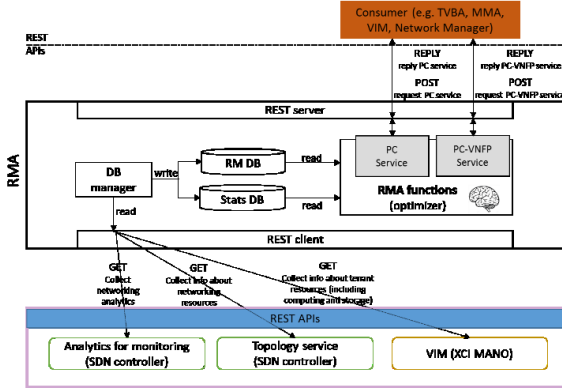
Consumer (e.g. TVBA, MMA, VIM, Network Manager)

REST
APIs

REPLY
reply PC service
POST
request PC service

REPLY
reply PC-VNFP service
POST
request PC-VNFP service

RMA

REST server

PC
Service

PC-VNFP
Service

DB
manager

write

RM DB

Stats DB

read

read

RMA functions
(optimizer)

read

REST client

GET
Collect networking analytics

GET
Collect info about networking resources

GET
Collect info about tenant resources (including computing and storage)

REST APIs

Analytics for monitoring
(SDN controller)

Topology service
(SDN controller)

VIM (XCI MANO)